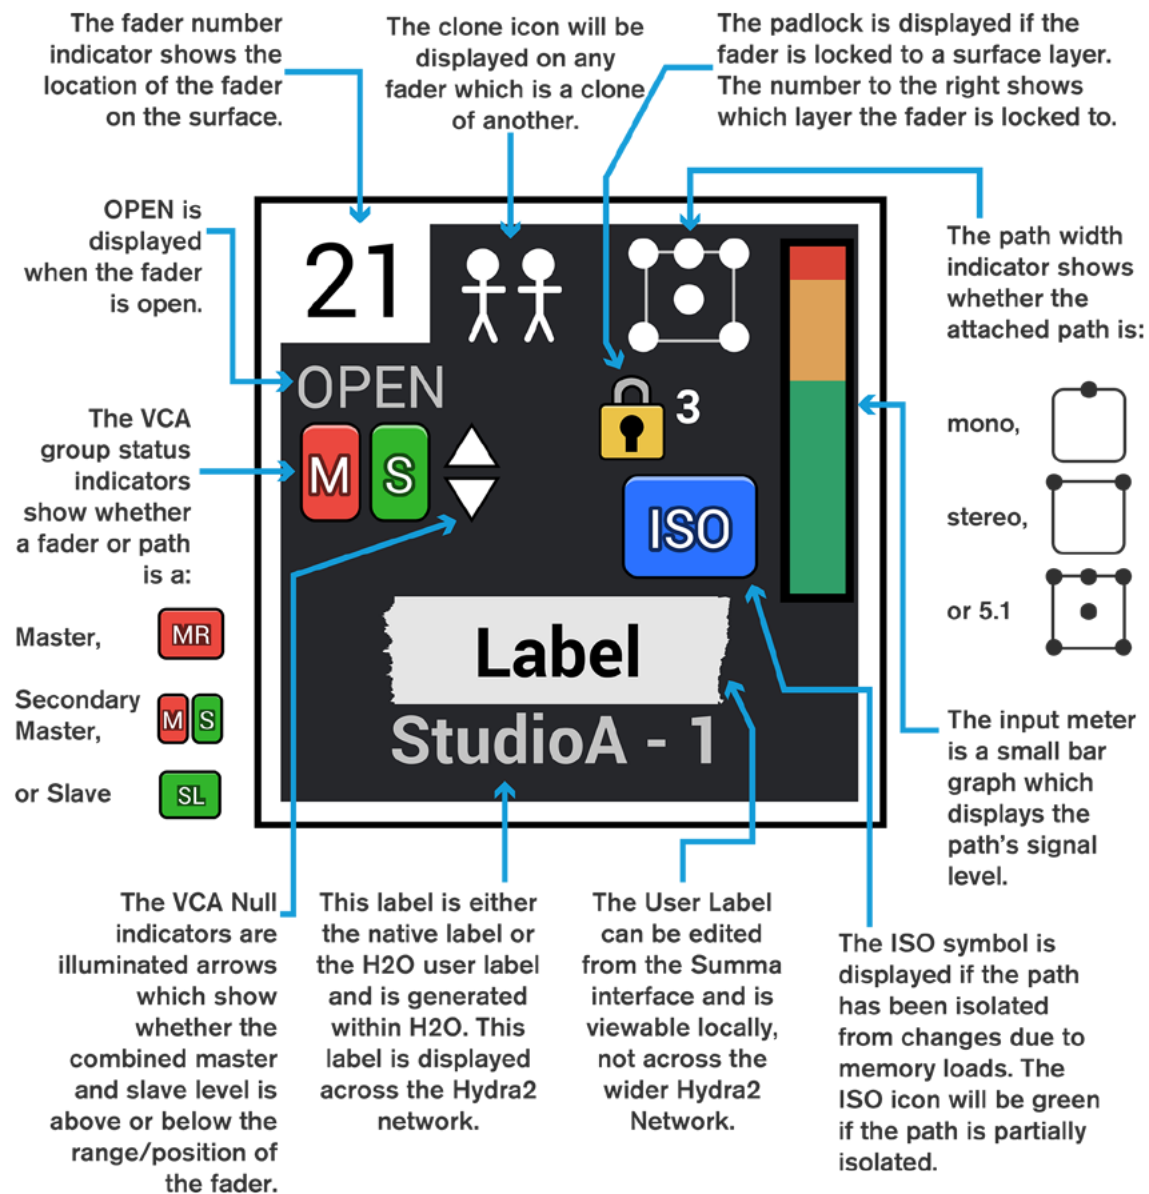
The fader number indicator shows the location of the fader on the surface.

The clone icon will be displayed on any fader which is a clone of another.

The padlock is displayed if the fader is locked to a surface layer. The number to the right shows which layer the fader is locked to.

OPEN is displayed when the fader is open.

21

OPEN

3

The path width indicator shows whether the attached path is:

mono,

stereo,

or 5.1

The VCA group status indicators show whether a fader or path is a:

M S

ISO

Master, MR

Secondary Master, M S

or Slave SL

Label

StudioA - 1

The input meter is a small bar graph which displays the path's signal level.

The VCA Null indicators are illuminated arrows which show whether the combined master and slave level is above or below the range/position of the fader.

This label is either the native label or the H2O user label and is generated within H2O. This label is displayed across the Hydra2 network.

The User Label can be edited from the Summa interface and is viewable locally, not across the wider Hydra2 Network.

The ISO symbol is displayed if the path has been isolated from changes due to memory loads. The ISO icon will be green if the path is partially isolated.